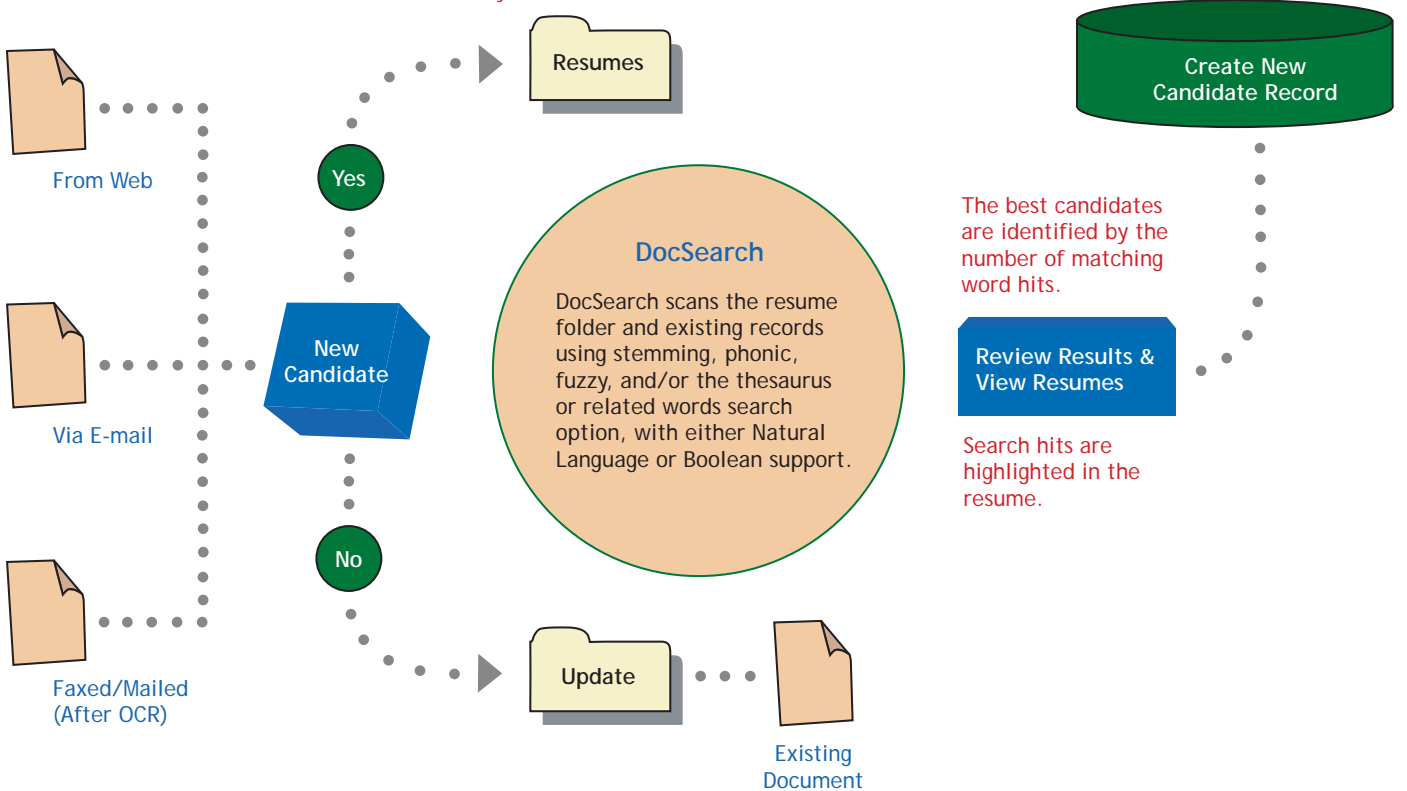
From Web

Via E-mail

Faxed/Mailed (After OCR)

Yes

New Candidate

No

Resumes

Update

Existing Document

DocSearch

DocSearch scans the resume folder and existing records using stemming, phonic, fuzzy, and/or the thesaurus or related words search option, with either Natural Language or Boolean support.

Create New Candidate Record

The best candidates are identified by the number of matching word hits.

Review Results & View Resumes

Search hits are highlighted in the resume.